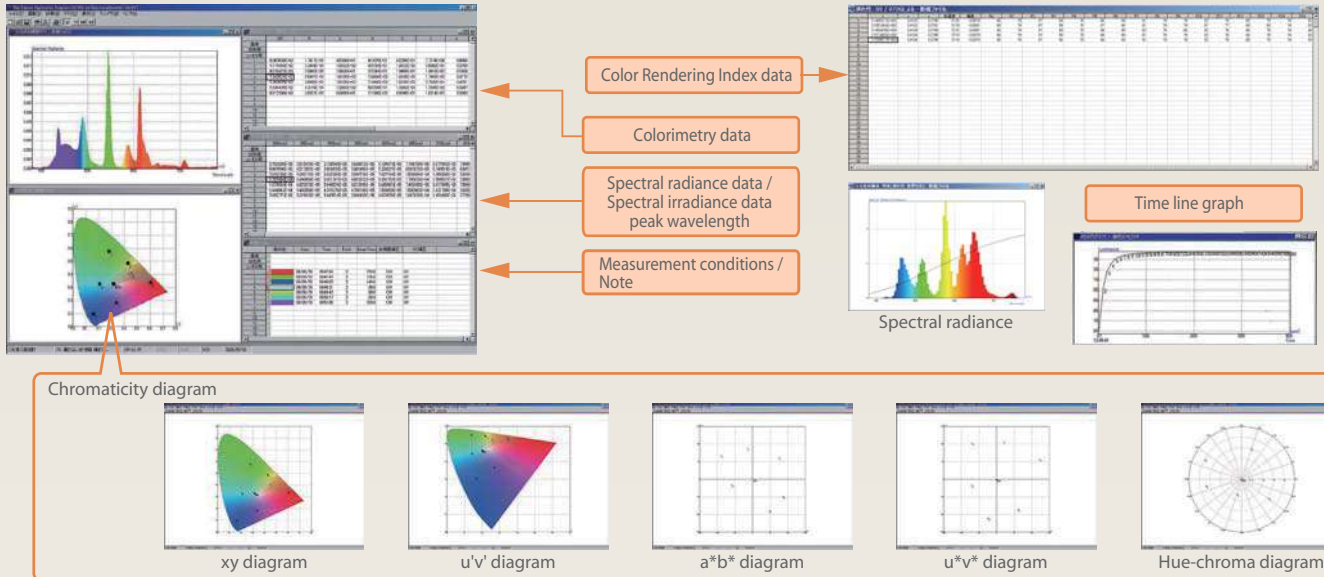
Color Rendering Index data

Colorimetry data

Spectral radiance data /
Spectral irradiance data
peak wavelength

Measurement conditions /
Note

Time line graph

Spectral radiance

Chromaticity diagram

xy diagram

u'v' diagram

a*b* diagram

u*v* diagram

Hue-chroma diagram